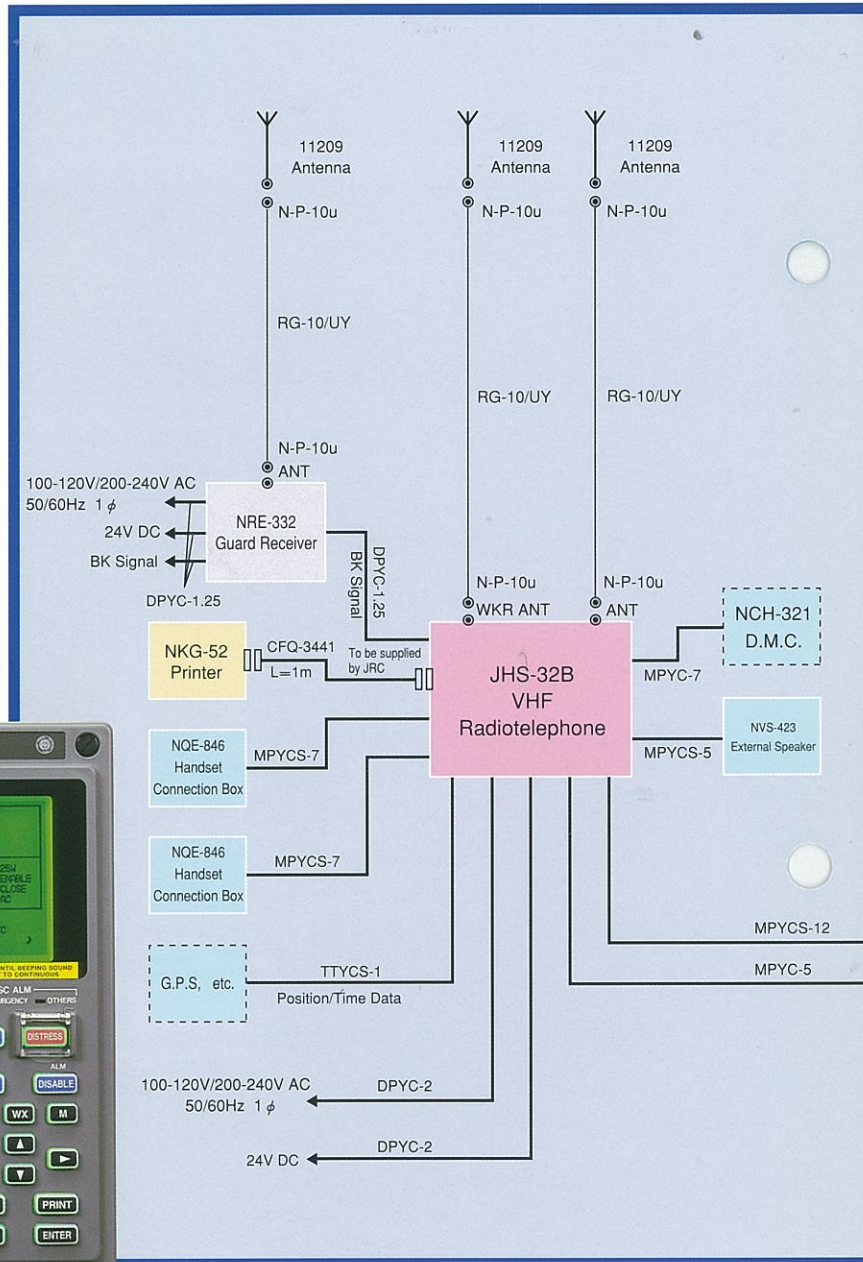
11209
Antenna
N-P-10u

11209
Antenna
N-P-10u

11209
Antenna
N-P-10u

RG-10/UY

RG-10/UY

RG-10/UY

N-P-10u
ANT

100-120V/200-240V AC
50/60Hz 1$\phi$

24V DC

BK Signal

NRE-332
Guard Receiver

DPYC-1.25

DPYC-1.25
BK Signal

N-P-10u
WKR ANT

N-P-10u
ANT

NCH-321
D.M.C.

NKG-52
Printer

CFQ-3441
L=1m

To be supplied by JRC

JHS-32B
VHF
Radiotelephone

MPYC-7

NQE-846
Handset
Connection Box

MPYCS-7

MPYCS-5

NVS-423
External Speaker

NQE-846
Handset
Connection Box

MPYCS-7

MPYCS-12

G.P.S, etc.

TTYCS-1

Position/Time Data

MPYC-5

100-120V/200-240V AC
50/60Hz 1$\phi$

DPYC-2

24V DC

DPYC-2

25W
ENABLE
CLOSE
RC

NTIL BEEPING SOUND
TO CONTINUOUS

SC ALM
URGENCY OTHERS

DISTRESS

ALM
DISABLE

WX
M

PRINT
ENTER